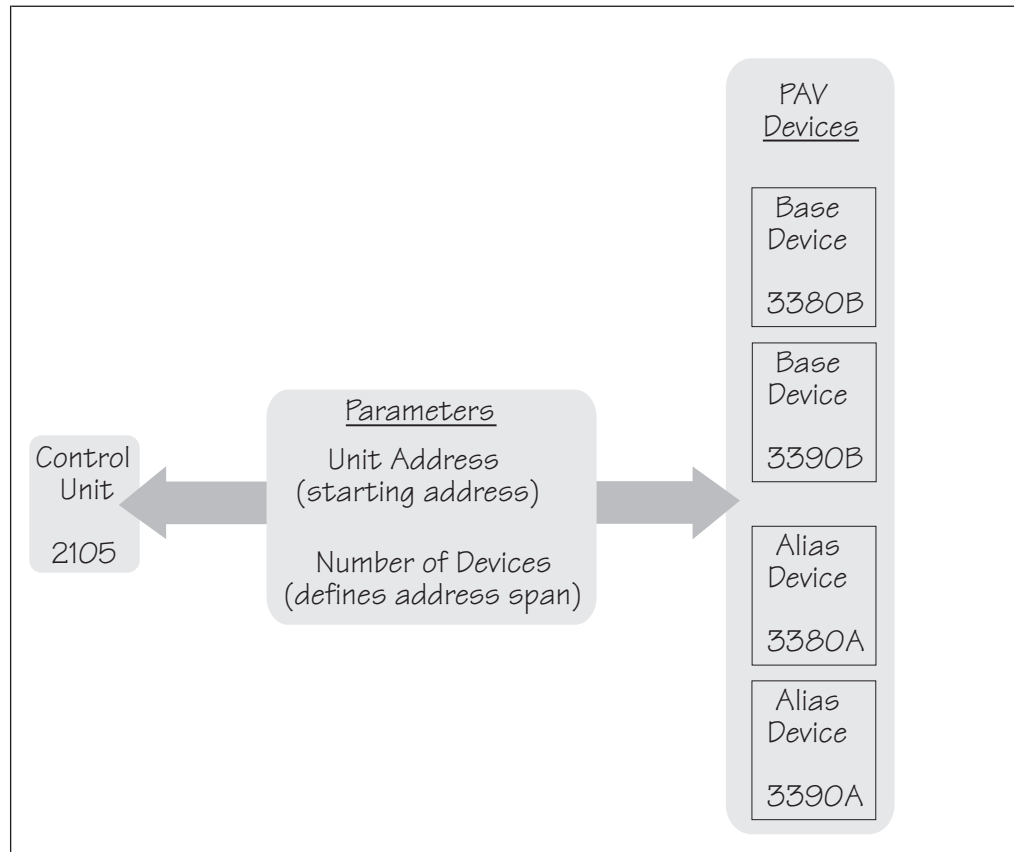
Control Unit

2105

Parameters

Unit Address (starting address)

Number of Devices (defines address span)

PAV Devices

Base Device

3380B

Base Device

3390B

Alias Device

3380A

Alias Device

3390A